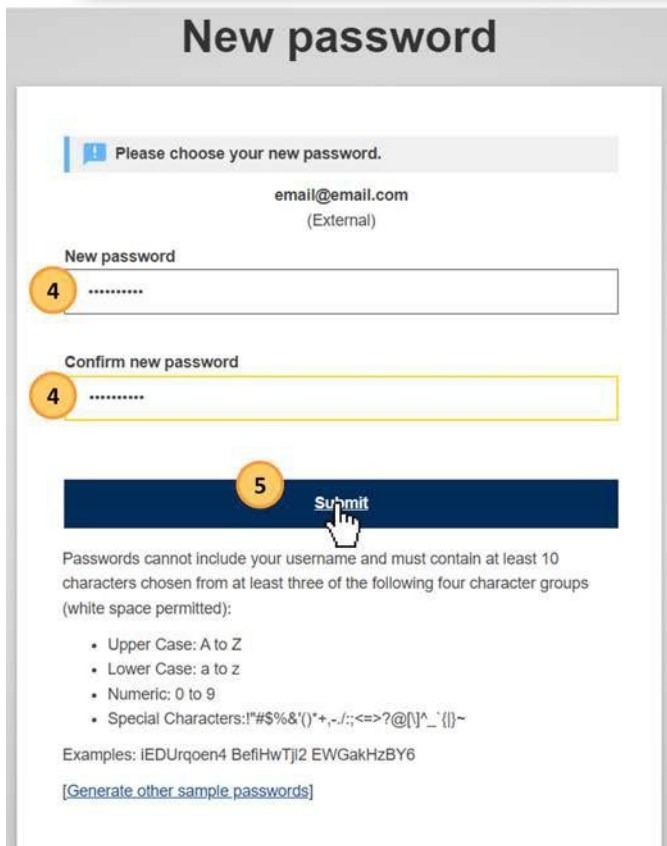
New password

Please choose your new password.

email@email.com
(External)

New password

4 ..........

Confirm new password

4 ..........

5

Submit

Passwords cannot include your username and must contain at least 10 characters chosen from at least three of the following four character groups (white space permitted):

- Upper Case: A to Z
- Lower Case: a to z
- Numeric: 0 to 9
- Special Characters:!"#$%&'()*+,-./:;<=>?@[\]^_`{|}~

Examples: iEDUrqoen4 BefiHwTjl2 EWGakHzBY6

[Generate other sample passwords]